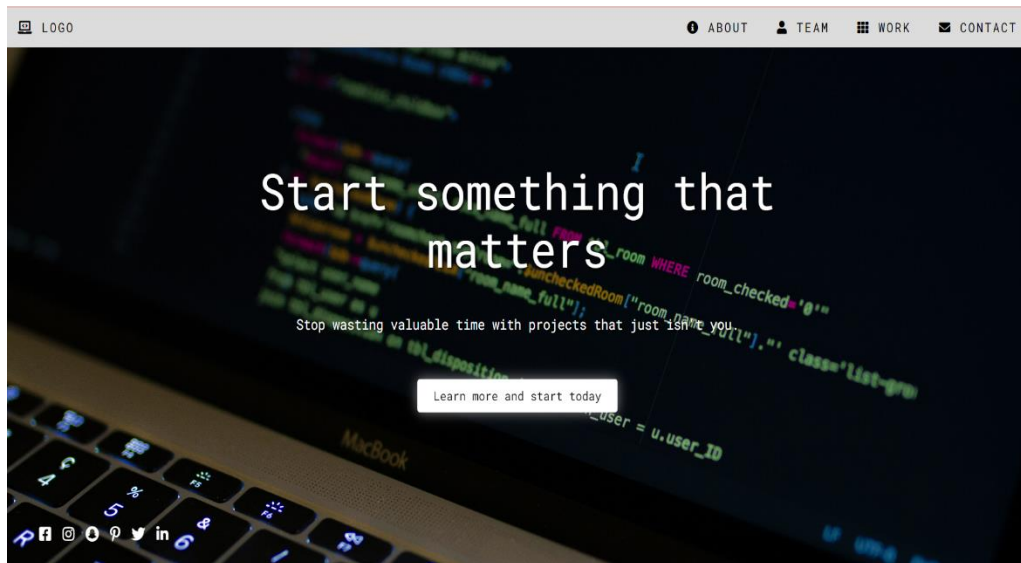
LOGO

ABOUT TEAM WORK CONTACT

Start something that matters

Stop wasting valuable time with projects that just isn't you.

Learn more and start today

room WHERE room_checked='0'"
uncheckedRoom["room_na
"room_name_full"];
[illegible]full"]."' class='list-gro
tbl_disposition
_user = u.user_ID

MacBook